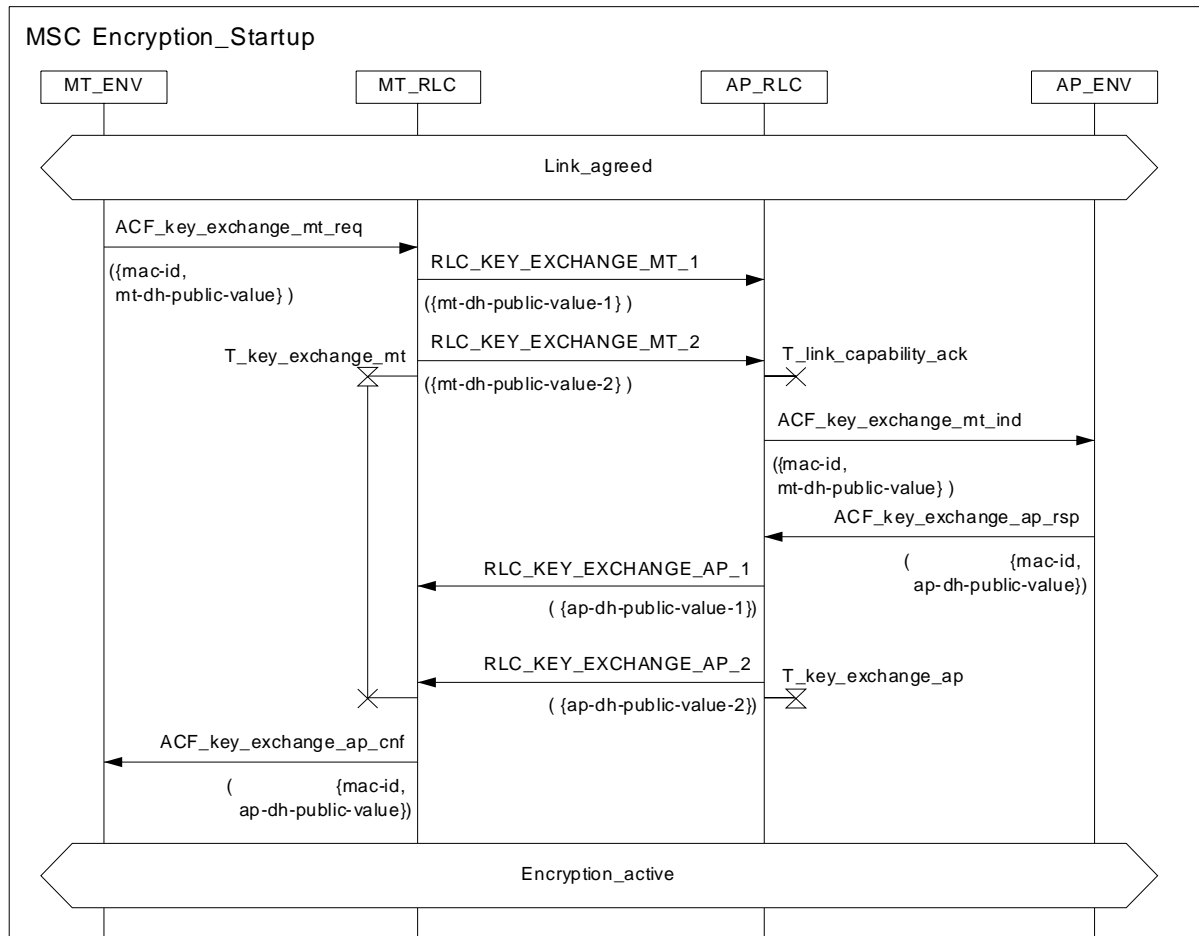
MSC Encryption_Startup

MT_ENV

MT_RLC

AP_RLC

AP_ENV

Link_agreed

ACF_key_exchange_mt_req

({mac-id, mt-dh-public-value} )

RLC_KEY_EXCHANGE_MT_1

({mt-dh-public-value-1} )

T_key_exchange_mt

RLC_KEY_EXCHANGE_MT_2

({mt-dh-public-value-2} )

T_link_capability_ack

ACF_key_exchange_mt_ind

({mac-id, mt-dh-public-value} )

ACF_key_exchange_ap_rsp

( {mac-id, ap-dh-public-value})

RLC_KEY_EXCHANGE_AP_1

( {ap-dh-public-value-1})

RLC_KEY_EXCHANGE_AP_2

( {ap-dh-public-value-2})

T_key_exchange_ap

ACF_key_exchange_ap_cnf

( {mac-id, ap-dh-public-value})

Encryption_active